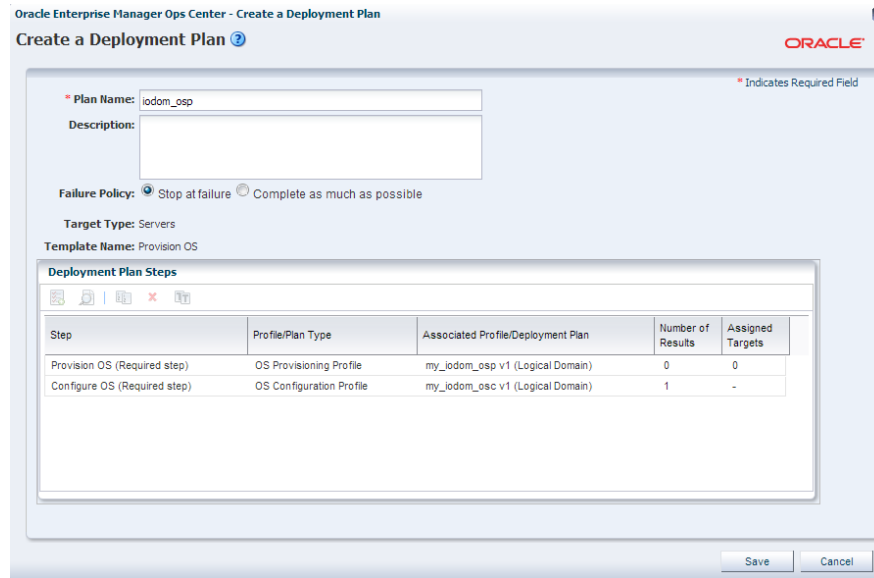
Oracle Enterprise Manager Ops Center - Create a Deployment Plan

Create a Deployment Plan

ORACLE

* Indicates Required Field

* Plan Name: iodom_osp

Description:

Failure Policy: Stop at failure Complete as much as possible

Target Type: Servers

Template Name: Provision OS

Deployment Plan Steps

| Step | Profile/Plan Type | Associated Profile/Deployment Plan | Number of Results | Assigned Targets |
|---|---|---|---|---|
| Provision OS (Required step) | OS Provisioning Profile | my_iodom_osp v1 (Logical Domain) | 0 | 0 |
| Configure OS (Required step) | OS Configuration Profile | my_iodom_osc v1 (Logical Domain) | 1 | - |

Save Cancel